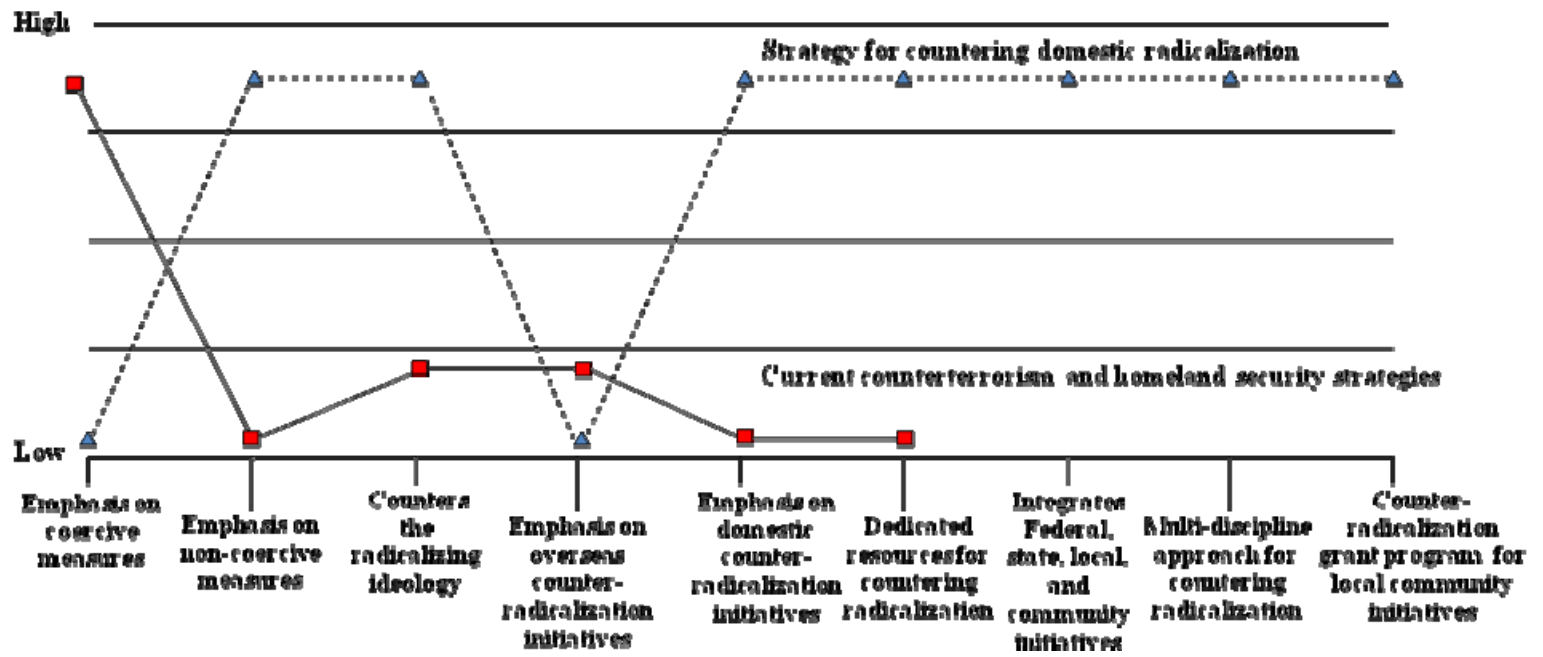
High

Strategy for countering domestic radicalization

Current counterterrorism and homeland security strategies

Low

Emphasis on coercive measures

Emphasis on non-coercive measures

Counters the radicalizing ideology

Emphasis on overseas counter-radicalization initiatives

Emphasis on domestic counter-radicalization initiatives

Dedicated resources for countering radicalization

Integrates Federal, state, local, and community initiatives

Multi-discipline approach for countering radicalization

Counter-radicalization grant programs for local community initiatives